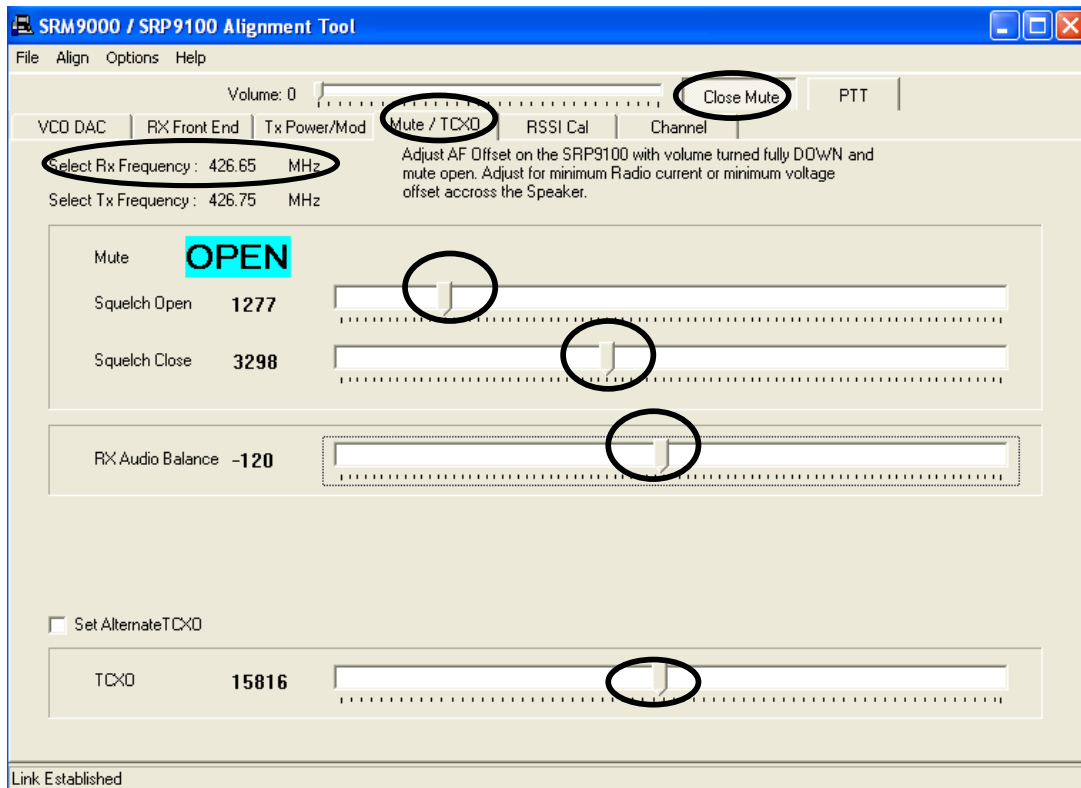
SRM9000 / SRP9100 Alignment Tool

File Align Options Help

Volume: 0

Close Mute

PTT

VCO DAC | RX Front End | Tx Power/Mod | Mute / TCXO | RSSI Cal | Channel

Select Rx Frequency : 426.65 MHz

Select Tx Frequency : 426.75 MHz

Adjust AF Offset on the SRP9100 with volume turned fully DOWN and mute open. Adjust for minimum Radio current or minimum voltage offset accross the Speaker.

Mute OPEN

Squelch Open 1277

Squelch Close 3298

RX Audio Balance -120

Set AlternateTCXO

TCXO 15816

Link Established